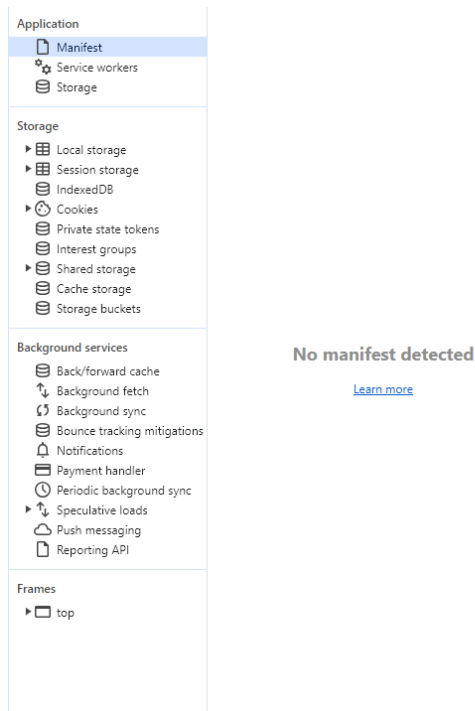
Application
Manifest
Service workers
Storage

Storage
Local storage
Session storage
IndexedDB
Cookies
Private state tokens
Interest groups
Shared storage
Cache storage
Storage buckets

Background services
Back/forward cache
Background fetch
Background sync
Bounce tracking mitigations
Notifications
Payment handler
Periodic background sync
Speculative loads
Push messaging
Reporting API

Frames
top

No manifest detected

Learn more